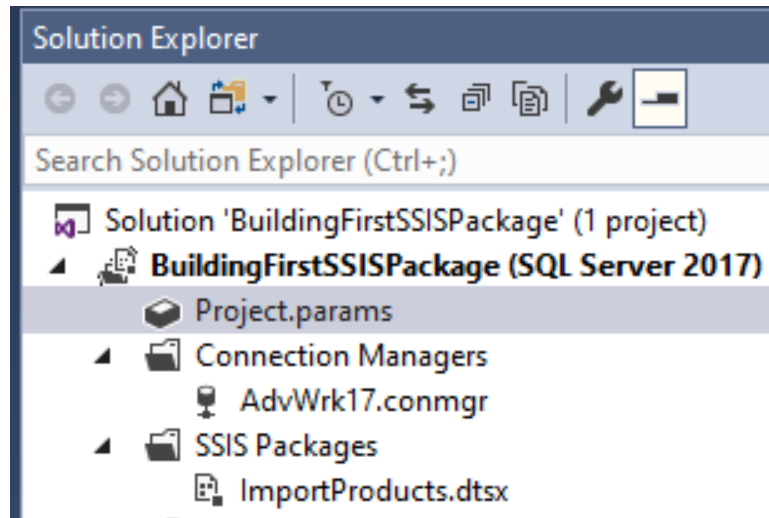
Solution Explorer

Search Solution Explorer (Ctrl+;)

Solution 'BuildingFirstSSISPackage' (1 project)
BuildingFirstSSISPackage (SQL Server 2017)
Project.params
Connection Managers
AdvWrk17.conmgr
SSIS Packages
ImportProducts.dtsx